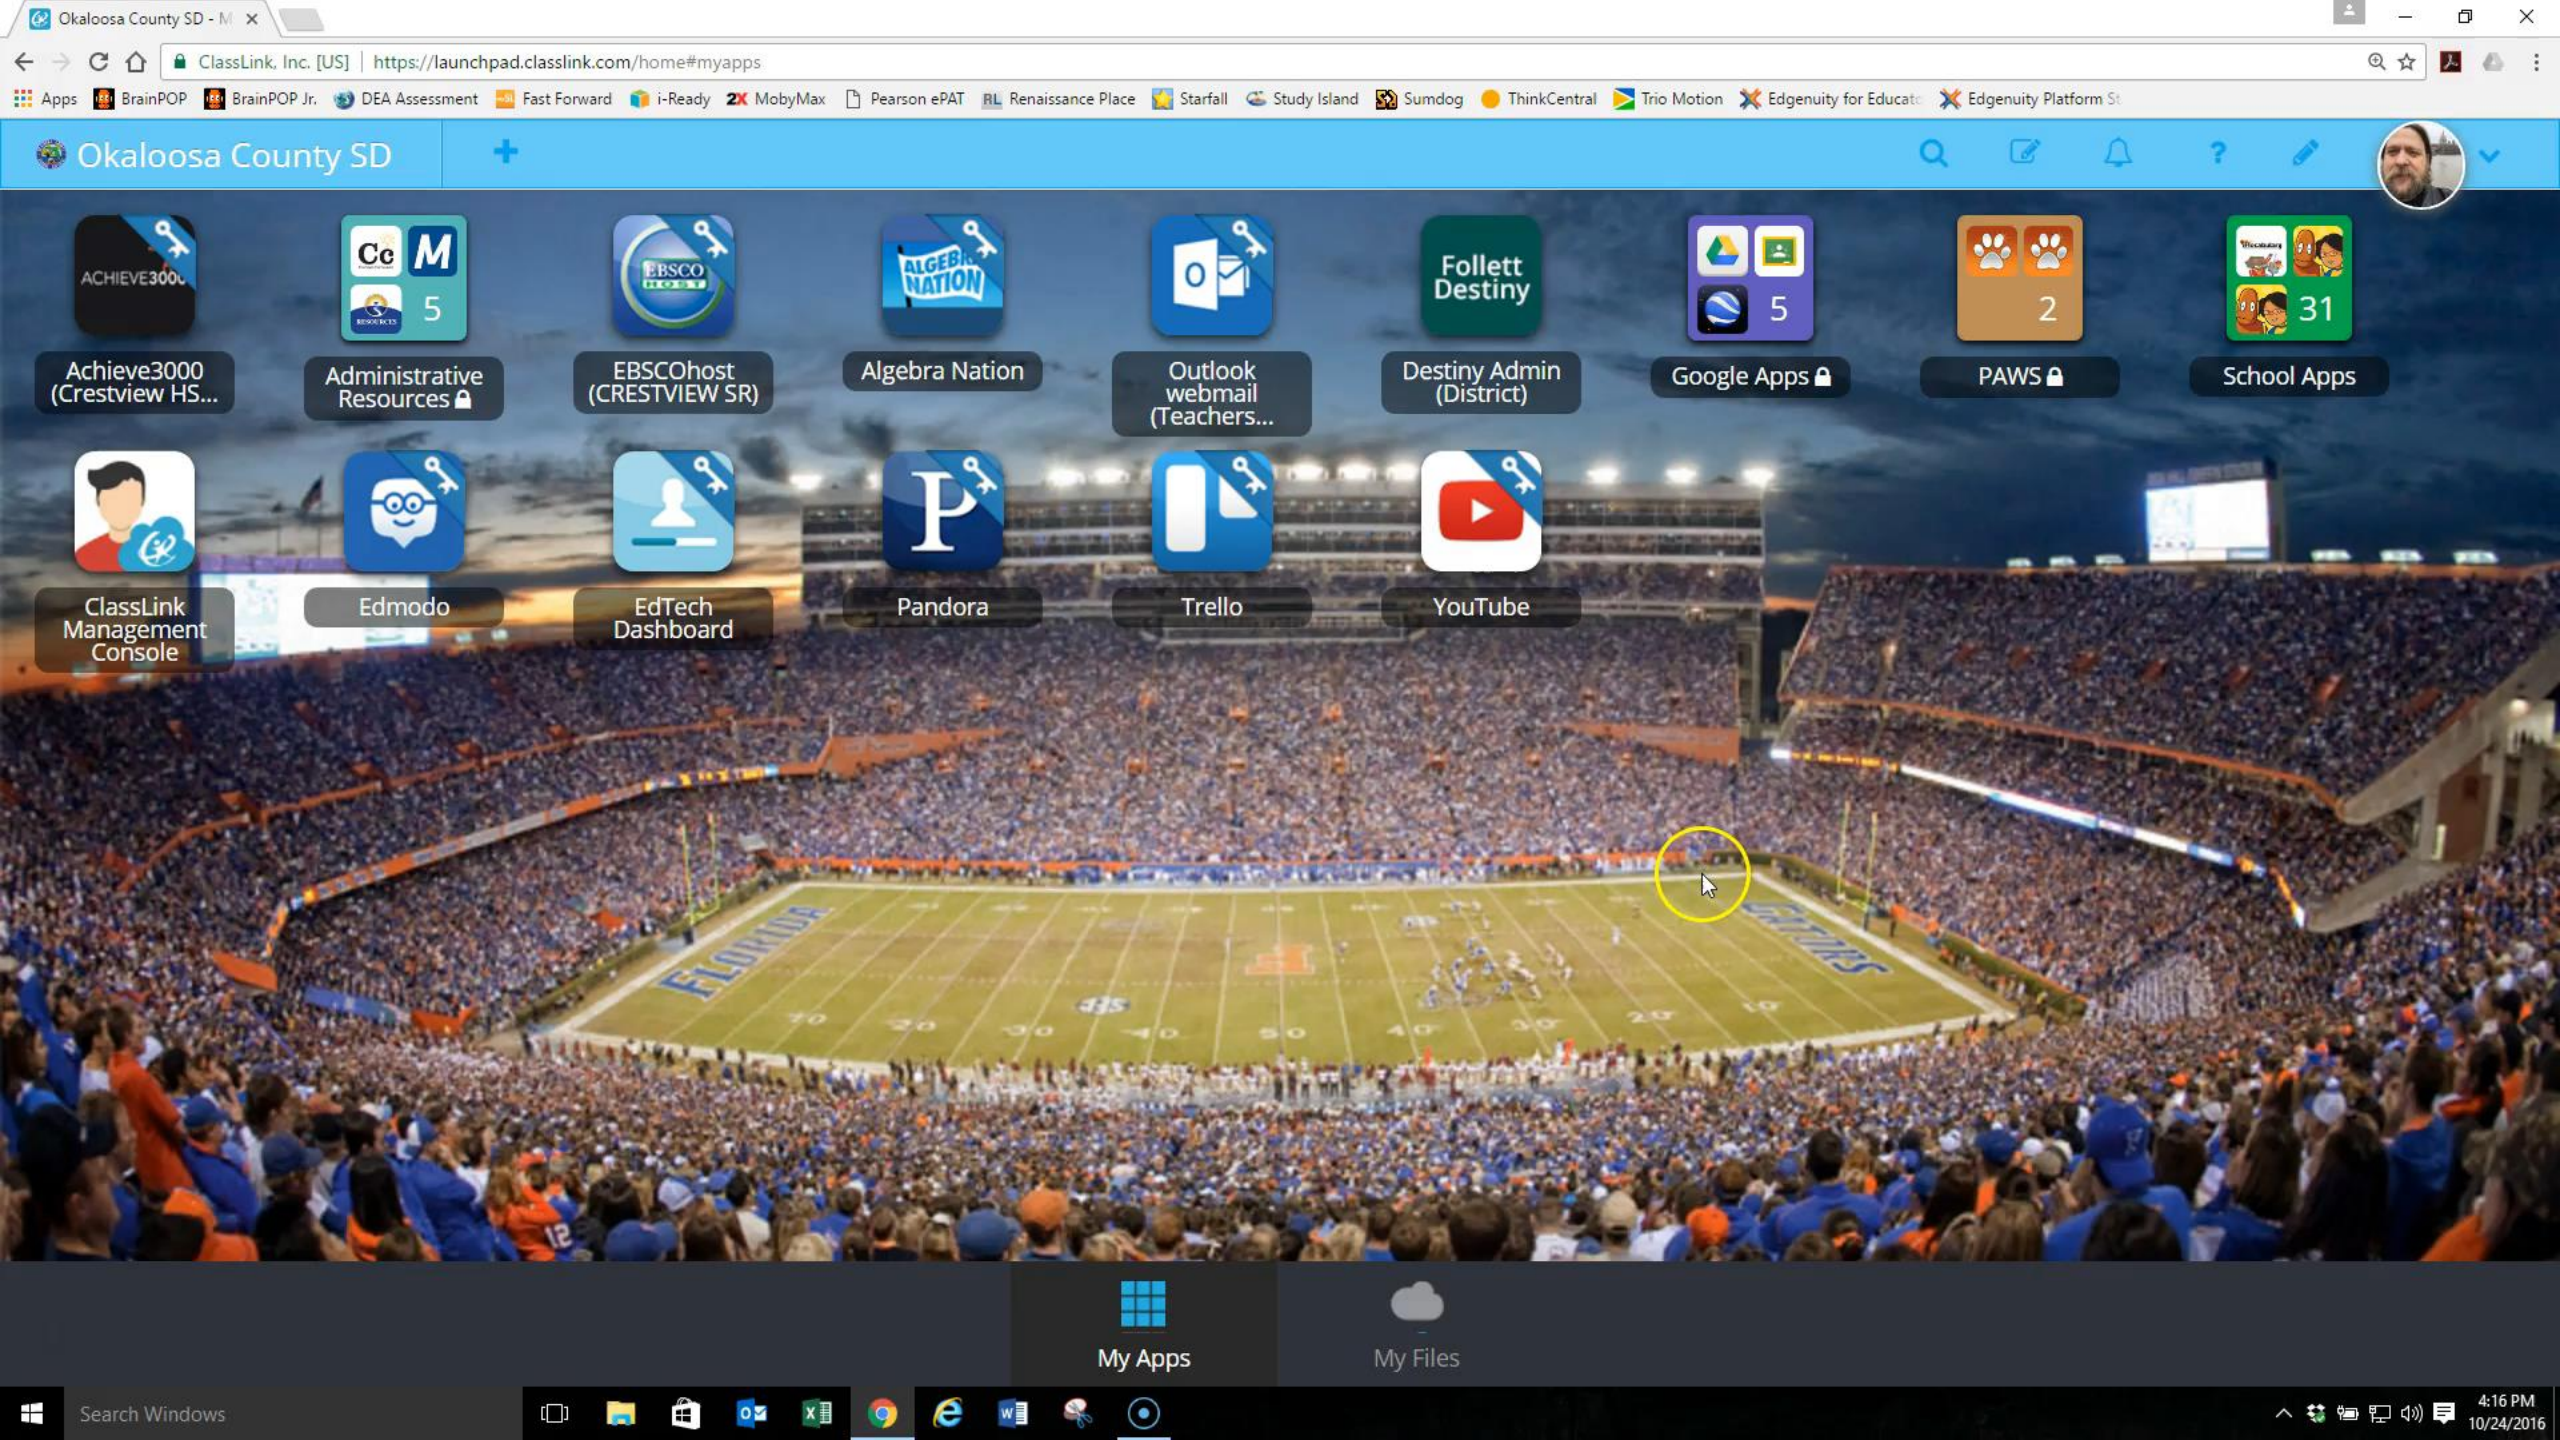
Okaloosa County SD - M ×

ClassLink, Inc. [US] https://launchpad.classlink.com/home#myapps

Apps BrainPOP BrainPOP Jr. DEA Assessment Fast Forward i-Ready MobyMax Pearson ePAT Renaissance Place Starfall Study Island Sumdog ThinkCentral Trio Motion Edgenuity for Educato Edgenuity Platform St

Okaloosa County SD

ACHIEVE3000
Achieve3000 (Crestview HS...

Cc M 5
Administrative Resources

EBSCO HOST
EBSCOhost (CRESTVIEW SR)

ALGEBRA NATION
Algebra Nation

Outlook webmail (Teachers...

Follett Destiny
Destiny Admin (District)

5
Google Apps

2
PAWS

31
School Apps

ClassLink Management Console

Edmodo

EdTech Dashboard

Pandora

Trello

YouTube

FLORIDA

GATORS

My Apps

My Files

Search Windows

4:16 PM
10/24/2016